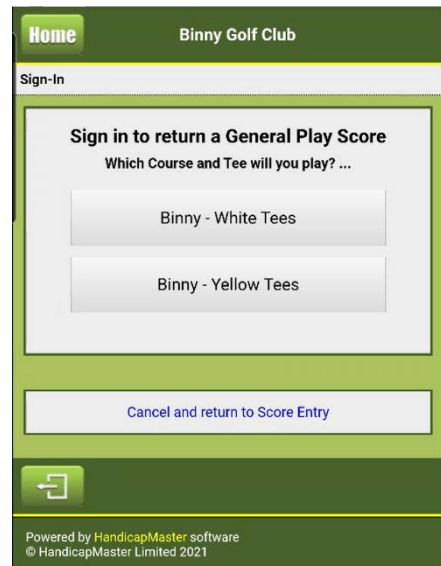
Home
Binny Golf Club

Sign-In

Sign in to return a General Play Score
Which Course and Tee will you play? ...

Binny - White Tees

Binny - Yellow Tees

Cancel and return to Score Entry

Powered by HandicapMaster software
© HandicapMaster Limited 2021